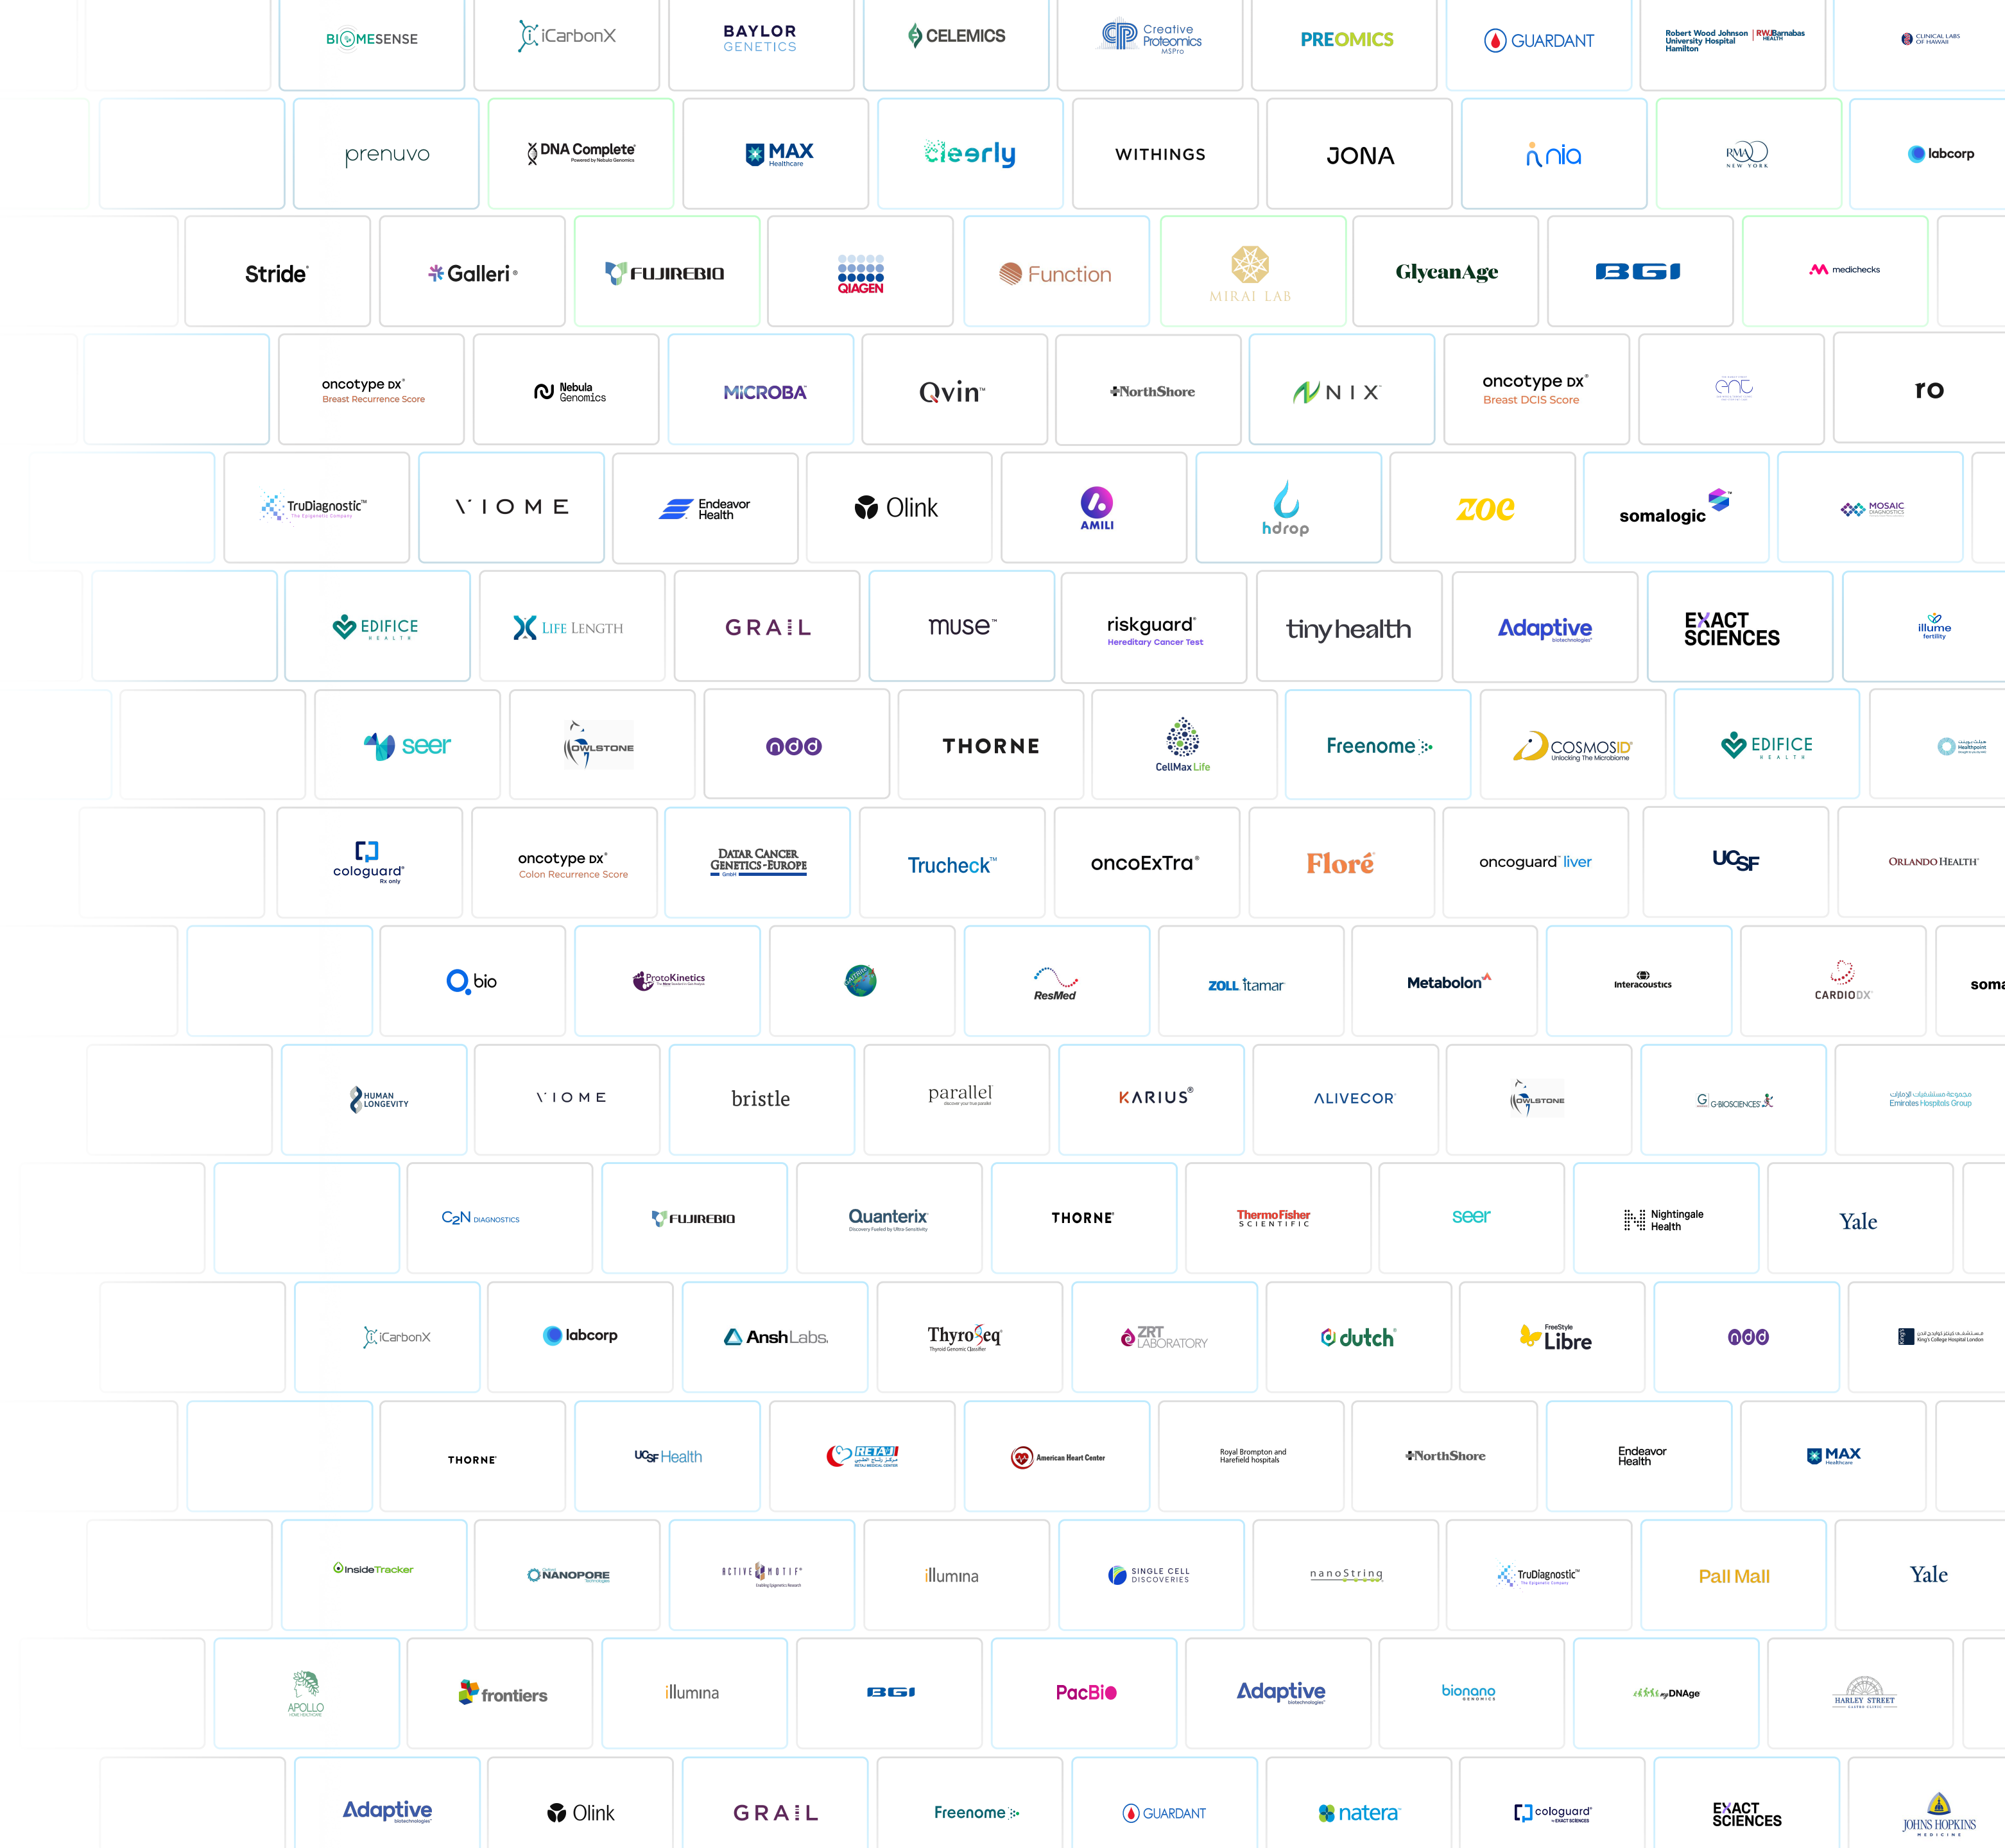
BIOMESENSE iCarbonX BAYLOR GENETICS CELEMICS Creative Proteomics PREOMICS GUARDANT Robert Wood Johnson University Hospital Hamilton RWJBarnabas HEALTH CLINICAL LABS OF HAWAII

prenuvo DNA Complete MAX Healthcare clearly WITHINGS JONA nia RMA NEW YORK labcorp

Stride Galleri FUJIREBIO QIAGEN Function MIRAI LAB GlycanAge BGI medichecks

oncotype DX Breast Recurrence Score Nebula Genomics MiCROBA Qvin NorthShore NIX oncotype DX Breast DCIS Score ro

TruDiagnostic VIOME Endeavor Health Olink AMILI hdrop zoe somalogic MOSAIC DIAGNOSTICS

EDIFICE HEALTH LIFE LENGTH GRAIL muse riskguard Hereditary Cancer Test tiny health Adaptive EXACT SCIENCES illume fertility

seer OWLSTONE nod THORNE CellMax Life Freenome COSMOSID Unlocking The Microbiome EDIFICE HEALTH Healthpoint

cologuard Rx only oncotype DX Colon Recurrence Score DATAR CANCER GENETICS EUROPE Trucheck oncoExTra Floré oncoguard liver UCSF ORLANDO HEALTH

bio ProtoKinetics ResMed ZOLL itamar Metabolon Interacoustics CARDIODX soma

HUMAN LONGEVITY VIOME bristle parallel KARIUS ALIVECOR OWLSTONE G-BIOSCIENCES Emirates Hospitals Group

C2N DIAGNOSTICS FUJIREBIO Quanterix THORNE ThermoFisher SCIENTIFIC seer Nightingale Health Yale

iCarbonX labcorp AnshLabs ThyroSeq ZRT LABORATORY dutch FreeStyle Libre nod King's College Hospital London

THORNE UCSF Health RETAJ American Heart Center Royal Brompton and Harefield hospitals NorthShore Endeavor Health MAX Healthcare

InsideTracker NANOPORE ACTIVE MOTIF illumina SINGLE CELL DISCOVERIES nanoString TruDiagnostic Pall Mall Yale

APOLLO frontiers illumina BGI PacBio Adaptive bionano DNAge HARLEY STREET

Adaptive Olink GRAIL Freenome GUARDANT natera cologuard EXACT SCIENCES JOHNS HOPKINS MEDICINE